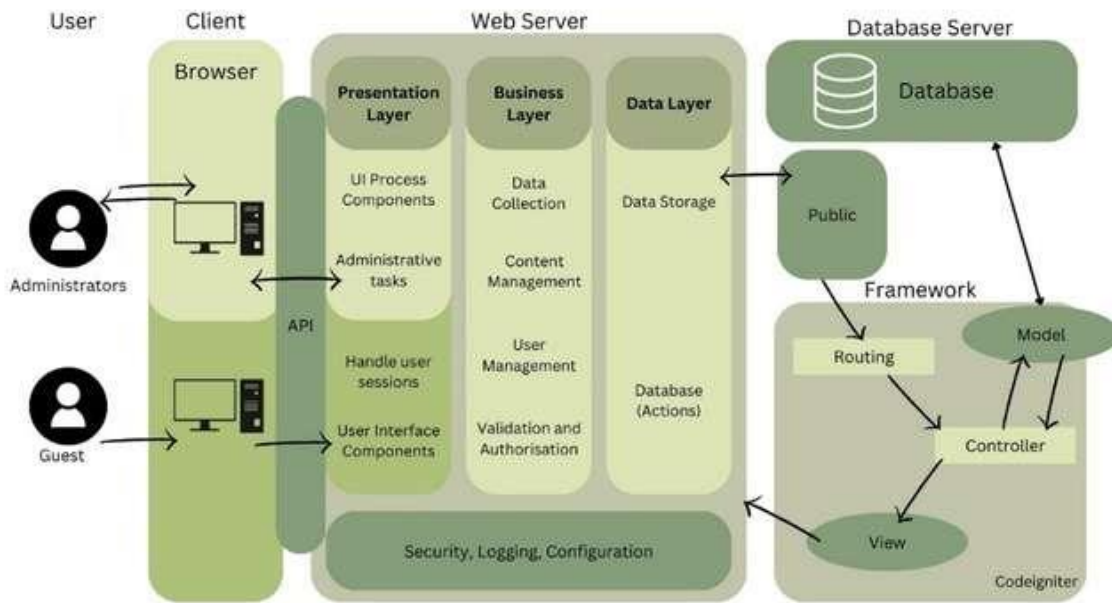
User

Client

Web Server

Database Server

Browser

Presentation Layer

Business Layer

Data Layer

Database

UI Process Components

Administrative tasks

Data Collection

Content Management

Data Storage

Public

Administrators

API

Framework

Handle user sessions

User Management

Model

Routing

Database (Actions)

Guest

User Interface Components

Validation and Authorisation

Controller

View

Security, Logging, Configuration

Codeigniter